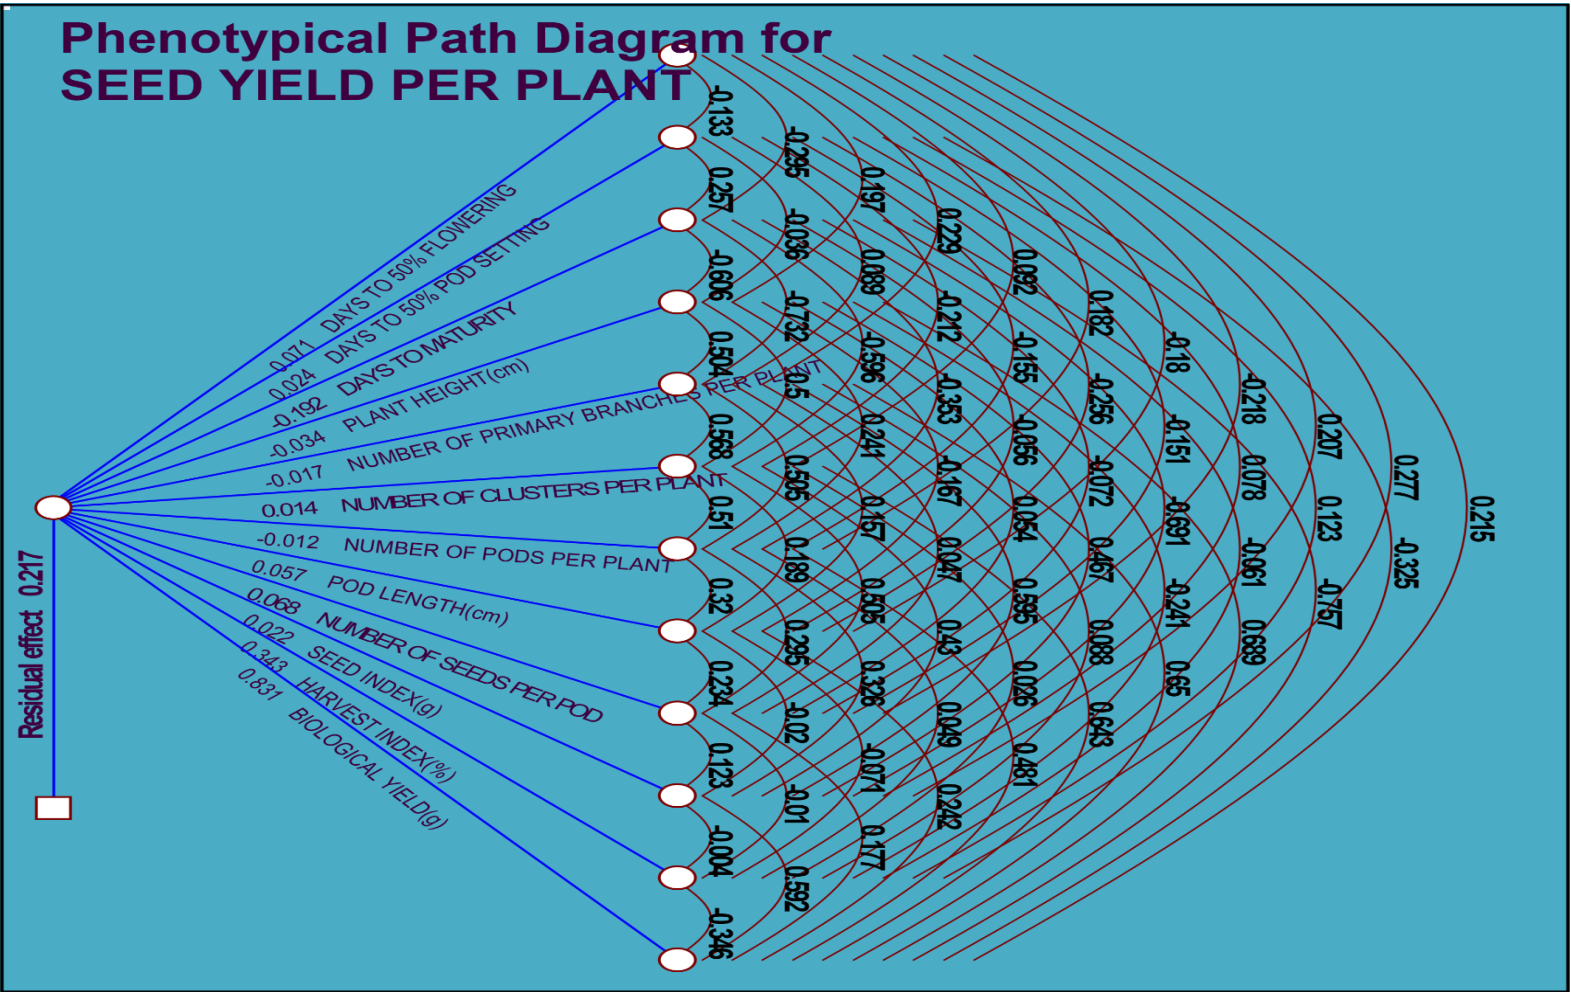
Phenotypical Path Diagram for
SEED YIELD PER PLANT

0.071 DAYS TO 50% FLOWERING
0.024 DAYS TO 50% POD SETTING
-0.192 DAYS TO MATURITY
-0.034 PLANT HEIGHT(cm)
-0.017 NUMBER OF PRIMARY BRANCHES PER PLANT
0.014 NUMBER OF CLUSTERS PER PLANT
-0.012 NUMBER OF PODS PER PLANT
0.057 POD LENGTH(cm)
0.068 NUMBER OF SEEDS PER POD
0.022 SEED INDEX(g)
0.343 HARVEST INDEX(%)
0.831 BIOLOGICAL YIELD(g)

Residual effect 0.217

-0.133
0.257
-0.606
0.504
0.568
0.51
0.32
0.234
0.123
-0.004
-0.346

-0.295
-0.036
-0.732
0.5
0.505
0.189
0.295
-0.02
-0.01
0.592

0.197
0.089
-0.596
0.241
0.157
0.505
0.326
-0.071
0.177

0.229
-0.212
-0.353
-0.167
0.047
0.43
0.049
0.242

0.092
-0.155
-0.056
0.054
0.595
0.026
0.481

0.182
-0.256
-0.072
0.467
0.088
0.643

-0.18
-0.151
-0.691
-0.241
0.65

-0.218
0.078
-0.061
0.689

0.207
0.123
-0.757

0.277
-0.325

0.215